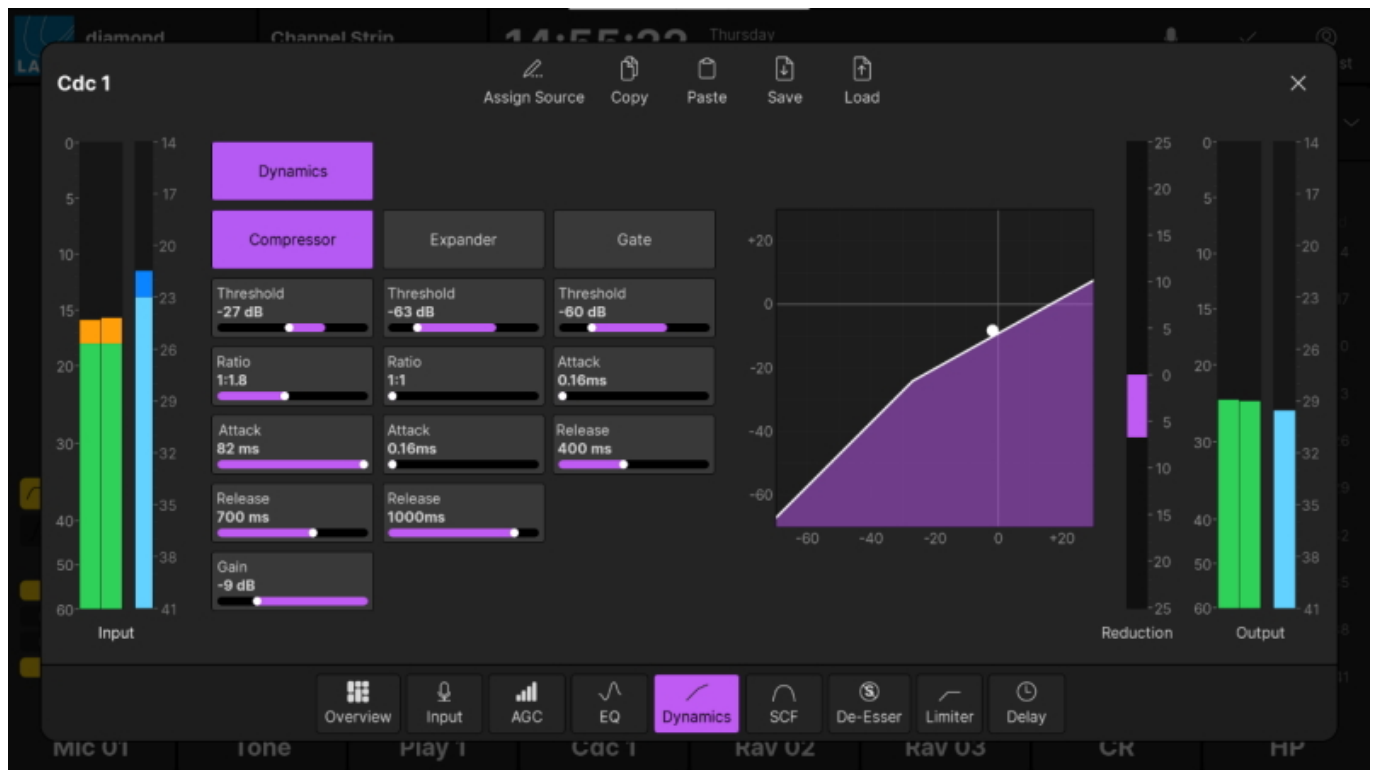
diamond
Channel Strip
14:55:22 Thursday

Cdc 1

Assign Source Copy Paste Save Load

×

0 5 10 15 20 30 40 50 60
14 17 20 23 26 29 32 35 38 41
Input

Dynamics

Compressor Expander Gate

Threshold
-27 dB

Threshold
-63 dB

Threshold
-60 dB

Ratio
1:1.8

Ratio
1:1

Attack
0.16ms

Attack
82 ms

Attack
0.16ms

Release
400 ms

Release
700 ms

Release
1000ms

Gain
-9 dB

+20
0
-20
-40
-60
-60 -40 -20 0 +20

25 20 15 10 5 0 5 10 15 20 25
Reduction

0 5 10 15 20 30 40 50 60
14 17 20 23 26 29 32 35 38 41
Output

Overview Input AGC EQ Dynamics SCF De-Esser Limiter Delay

Mic 01 Tone Play 1 Cdc 1 Rav 02 Rav 03 CR HP